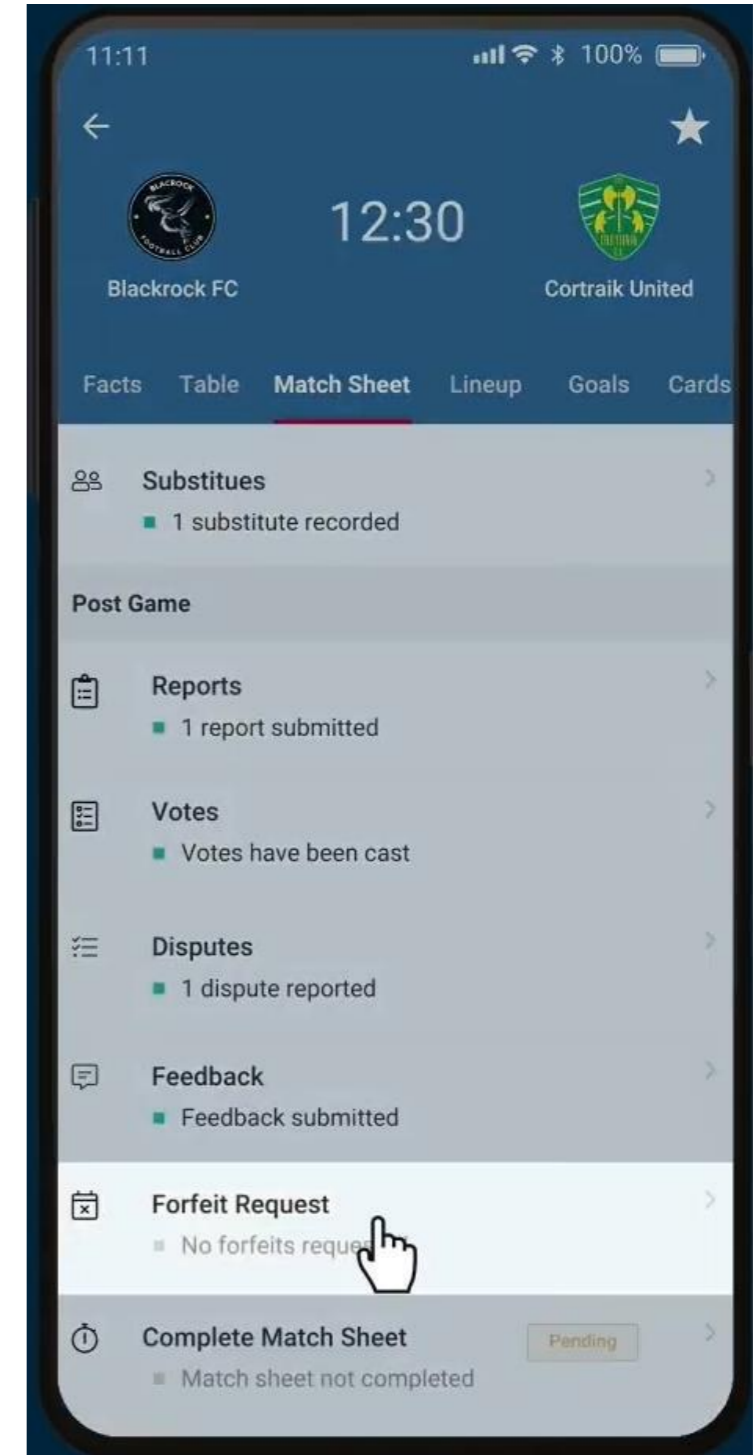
11:11
100%

BLACKROCK FOOTBALL CLUB

12:30

Blackrock FC

Cortraik United

Facts Table Match Sheet Lineup Goals Cards

Substitues
1 substitute recorded

Post Game

Reports
1 report submitted

Votes
Votes have been cast

Disputes
1 dispute reported

Feedback
Feedback submitted

Forfeit Request
No forfeits reque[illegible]

Complete Match Sheet
Pending
Match sheet not completed